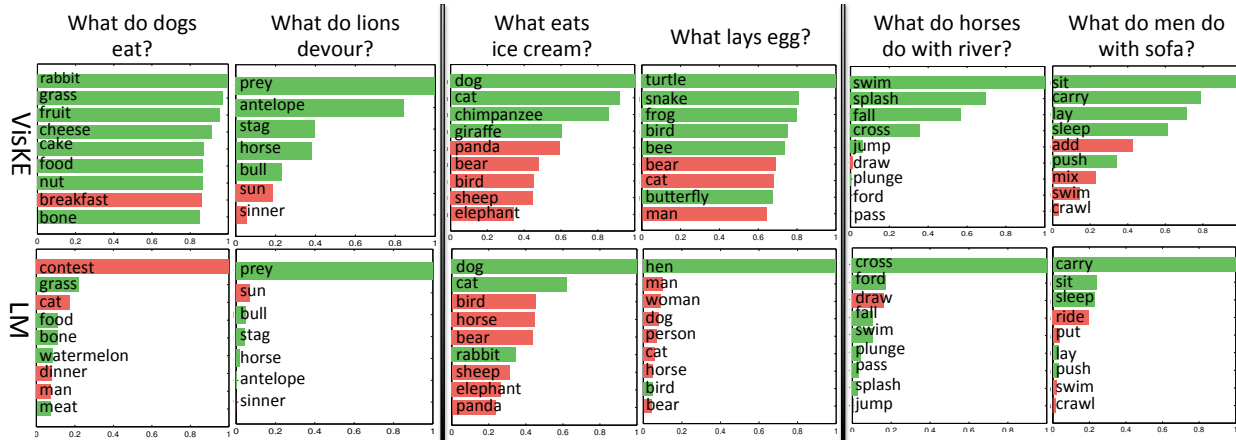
What do dogs eat?

What do lions devour?

What eats ice cream?

What lays egg?

What do horses do with river?

What do men do with sofa?

VisKE

rabbit
grass
fruit
cheese
cake
food
nut
breakfast
bone

0 0.2 0.4 0.6 0.8 1

prey
antelope
stag
horse
bull
sun
sinner

0 0.2 0.4 0.6 0.8 1

dog
cat
chimpanzee
giraffe
panda
bear
bird
sheep
elephant

0 0.2 0.4 0.6 0.8 1

turtle
snake
frog
bird
bee
bear
cat
butterfly
man

0 0.2 0.4 0.6 0.8 1

swim
splash
fall
cross
jump
draw
plunge
ford
pass

0 0.2 0.4 0.6 0.8 1

sit
carry
lay
sleep
add
push
mix
swim
crawl

0 0.2 0.4 0.6 0.8

LM

contest
grass
cat
food
bone
watermelon
dinner
man
meat

0 0.2 0.4 0.6 0.8 1

prey
sun
bull
stag
horse
antelope
sinner

0 0.2 0.4 0.6 0.8 1

dog
cat
bird
horse
bear
rabbit
sheep
elephant
panda

0 0.2 0.4 0.6 0.8 1

hen
man
woman
dog
person
cat
horse
bird
bear

0 0.2 0.4 0.6 0.8 1

cross
ford
draw
fall
swim
plunge
pass
splash
jump

0 0.2 0.4 0.6 0.8 1

carry
sit
sleep
ride
put
lay
push
swim
crawl

0 0.2 0.4 0.6 0.8